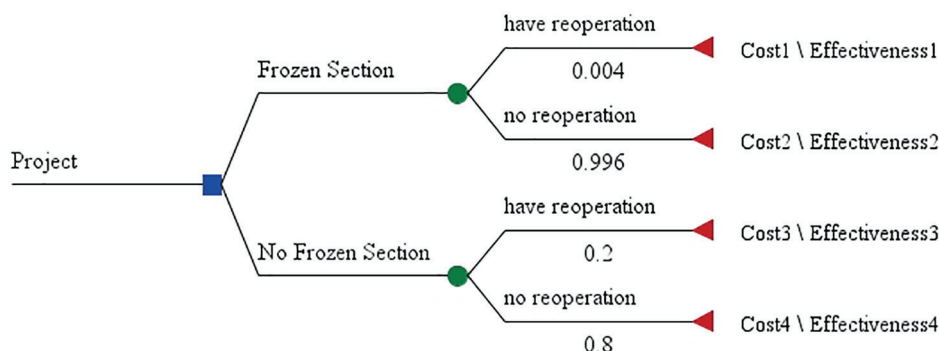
Project

Frozen Section

have reoperation

0.004

Cost1 \ Effectiveness1

no reoperation

0.996

Cost2 \ Effectiveness2

No Frozen Section

have reoperation

0.2

Cost3 \ Effectiveness3

no reoperation

0.8

Cost4 \ Effectiveness4